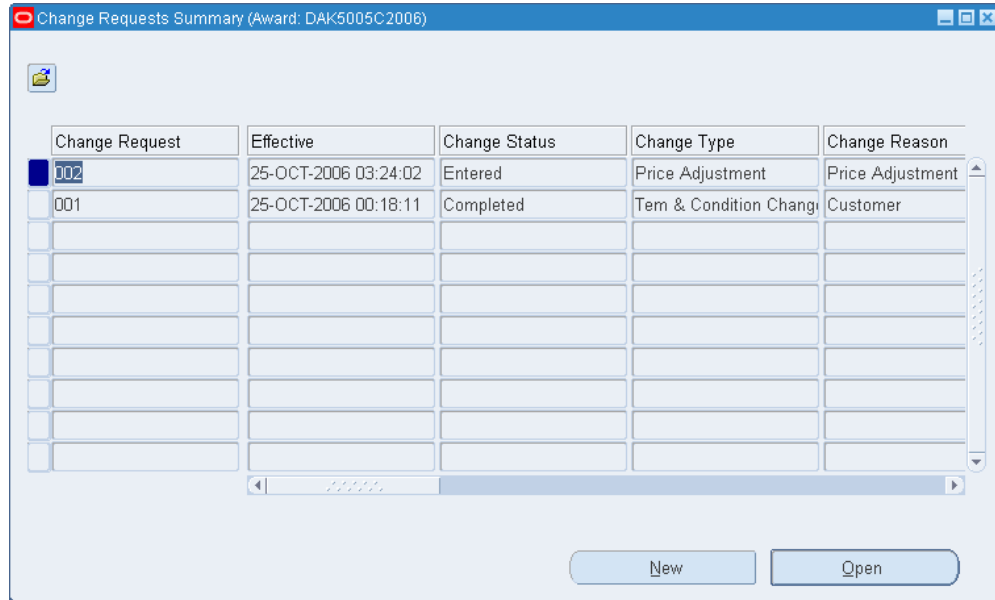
Change Requests Summary (Award: DAK5005C2006)

| Change Request | Effective | Change Status | Change Type | Change Reason |
|---|---|---|---|---|
| 002 | 25-OCT-2006 03:24:02 | Entered | Price Adjustment | Price Adjustment |
| 001 | 25-OCT-2006 00:18:11 | Completed | Tem & Condition Chang | Customer |
| | | | | |
| | | | | |
| | | | | |
| | | | | |
| | | | | |
| | | | | |
| | | | | |
| | | | | |

New

Open